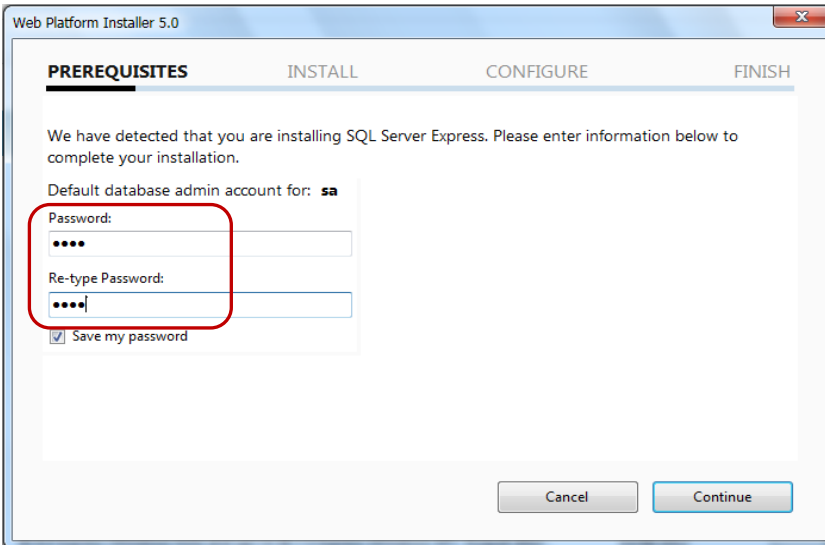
Web Platform Installer 5.0

PREREQUISITES INSTALL CONFIGURE FINISH

We have detected that you are installing SQL Server Express. Please enter information below to complete your installation.

Default database admin account for: sa

Password:

••••

Re-type Password:

••••

Save my password

Cancel Continue